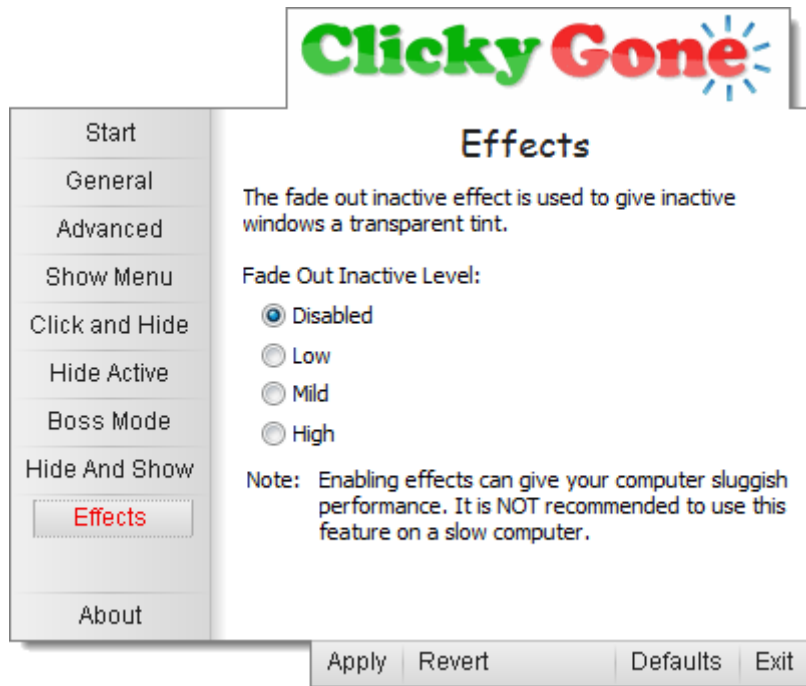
ClickyGone

Start
General
Advanced
Show Menu
Click and Hide
Hide Active
Boss Mode
Hide And Show
Effects
About

Effects

The fade out inactive effect is used to give inactive windows a transparent tint.

Fade Out Inactive Level:
Disabled
Low
Mild
High

Note: Enabling effects can give your computer sluggish performance. It is NOT recommended to use this feature on a slow computer.

Apply
Revert
Defaults
Exit